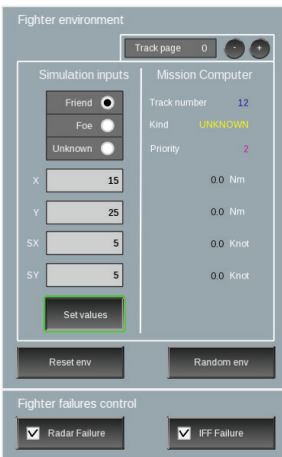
Fighter environment

Track page 0 - +

Simulation inputs

Friend

Foe

Unknown

X 15

Y 25

SX 5

SY 5

Set values

Mission Computer

Track number 12

Kind UNKNOWN

Priority 2

0.0 Nm

0.0 Nm

0.0 Knot

0.0 Knot

Reset env

Random env

Fighter failures control

Radar Failure

IFF Failure